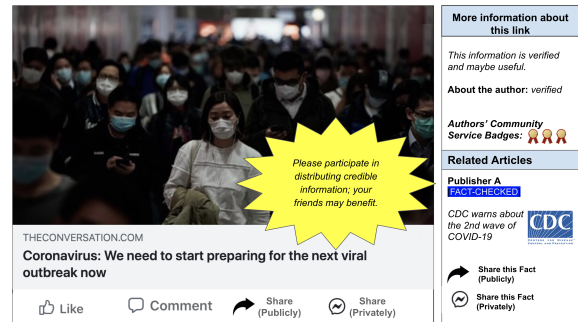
Please participate in distributing credible information; your friends may benefit.

THECONVERSATION.COM

Coronavirus: We need to start preparing for the next viral outbreak now

Like

Comment

Share (Publicly)

Share (Privately)

More information about this link

This information is verified and maybe useful.

About the author: verified

Authors' Community Service Badges:

Related Articles

Publisher A

FACT-CHECKED

CDC warns about the 2nd wave of COVID-19

CDC

CENTERS FOR DISEASE CONTROL AND PREVENTION

Share this Fact (Publicly)

Share this Fact (Privately)